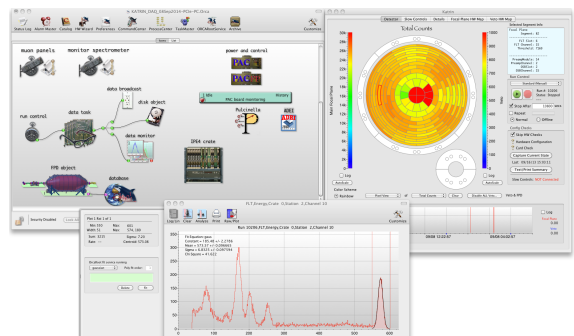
muon panels
monitor spectrometer
power and control
data broadcast
disk object
data task
run control
data monitor
Pulcinella
IPE4 crate
FPD object
database
Total Counts
Detector
Rate Controls
Details
Focal Plane HW Map
Veto HW Map
Status Log
Alarm Master
Catalog
HW Wizard
Preferences
Command Center
Process Center
Task Master
ORCAServices
Archive
Customize
Security Disabled
FLT_Energy:Crate 0,Station 2,Channel 0
Fit Equation: gaus
Constant = 145.48 +/- 2.2726
Mean = 373.27 +/- 0.098665
Sigma = 8.8325 +/- 0.087094
Chi-Square = 41.622
Log
Run #: 10206
Status: Stopped
Stop After
Normal
Offline
Config Checks
Skip HW Checks
Capture Current State
Data Connected
Rate
FPD
Veto
Veto & FPD
Total Counts
Customize
0
100
200
300
400
500
600
Log
Clear
Analyze
Show
Raw Plot
Refresh
Reset
Rate
Rate Monitoring
PAC
PAC